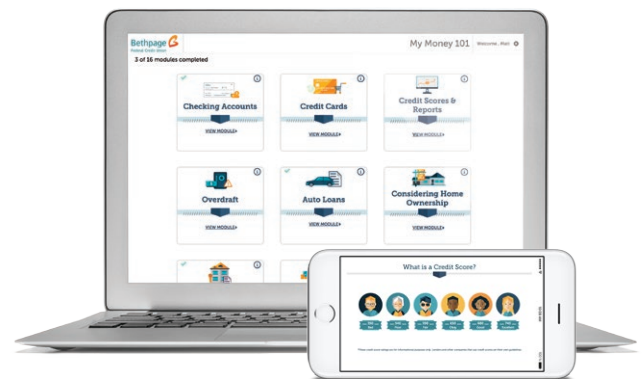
Bethpage
Federal Credit Union

My Money 101

Welcome, Matt

3 of 16 modules completed

Checking Accounts
VIEW MODULE

Credit Cards
VIEW MODULE

Credit Scores & Reports
VIEW MODULE

Overdraft
VIEW MODULE

Auto Loans
VIEW MODULE

Considering Home Ownership
VIEW MODULE

What is a Credit Score?

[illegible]